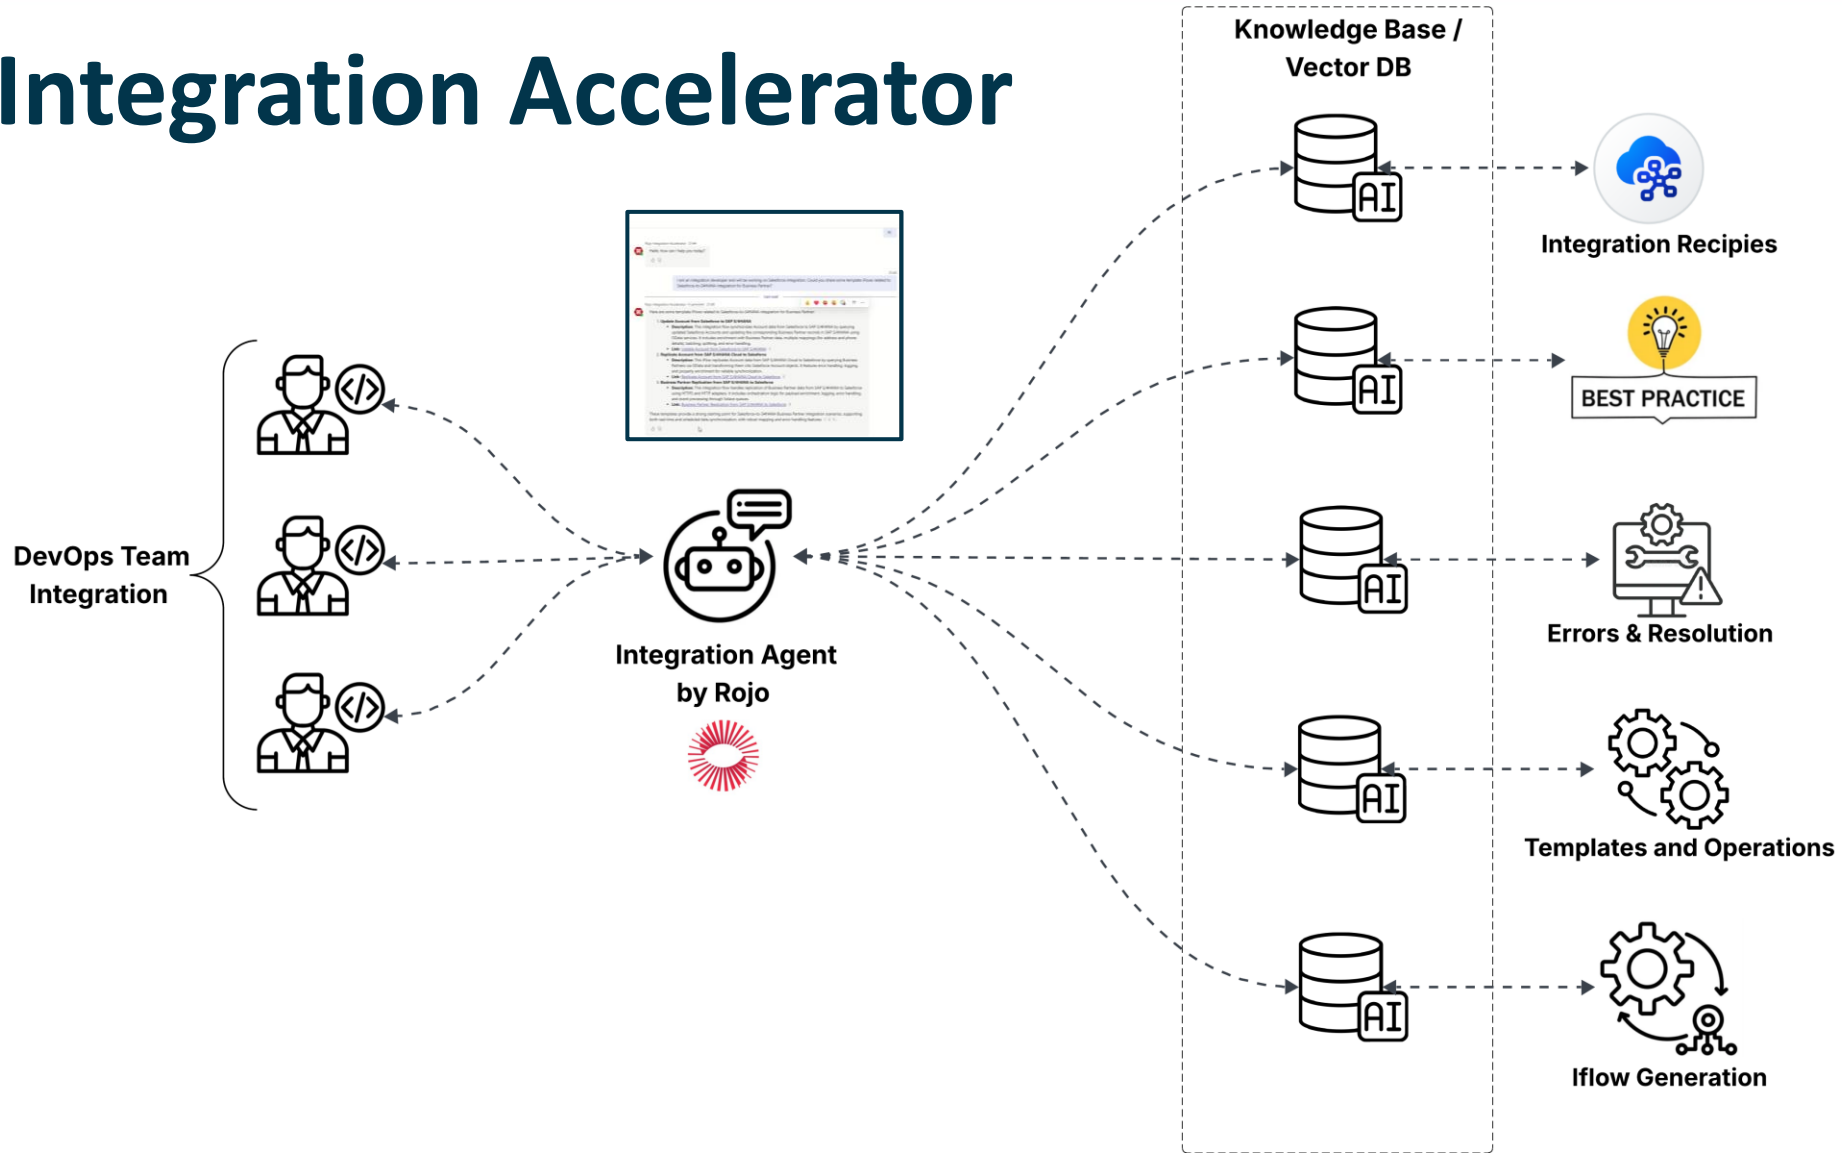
Integration Accelerator

Knowledge Base / Vector DB

AI

AI

AI

AI

AI

Integration Recipies

BEST PRACTICE

Errors & Resolution

Templates and Operations

Iflow Generation

DevOps Team Integration

Integration Agent by Rojo

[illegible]